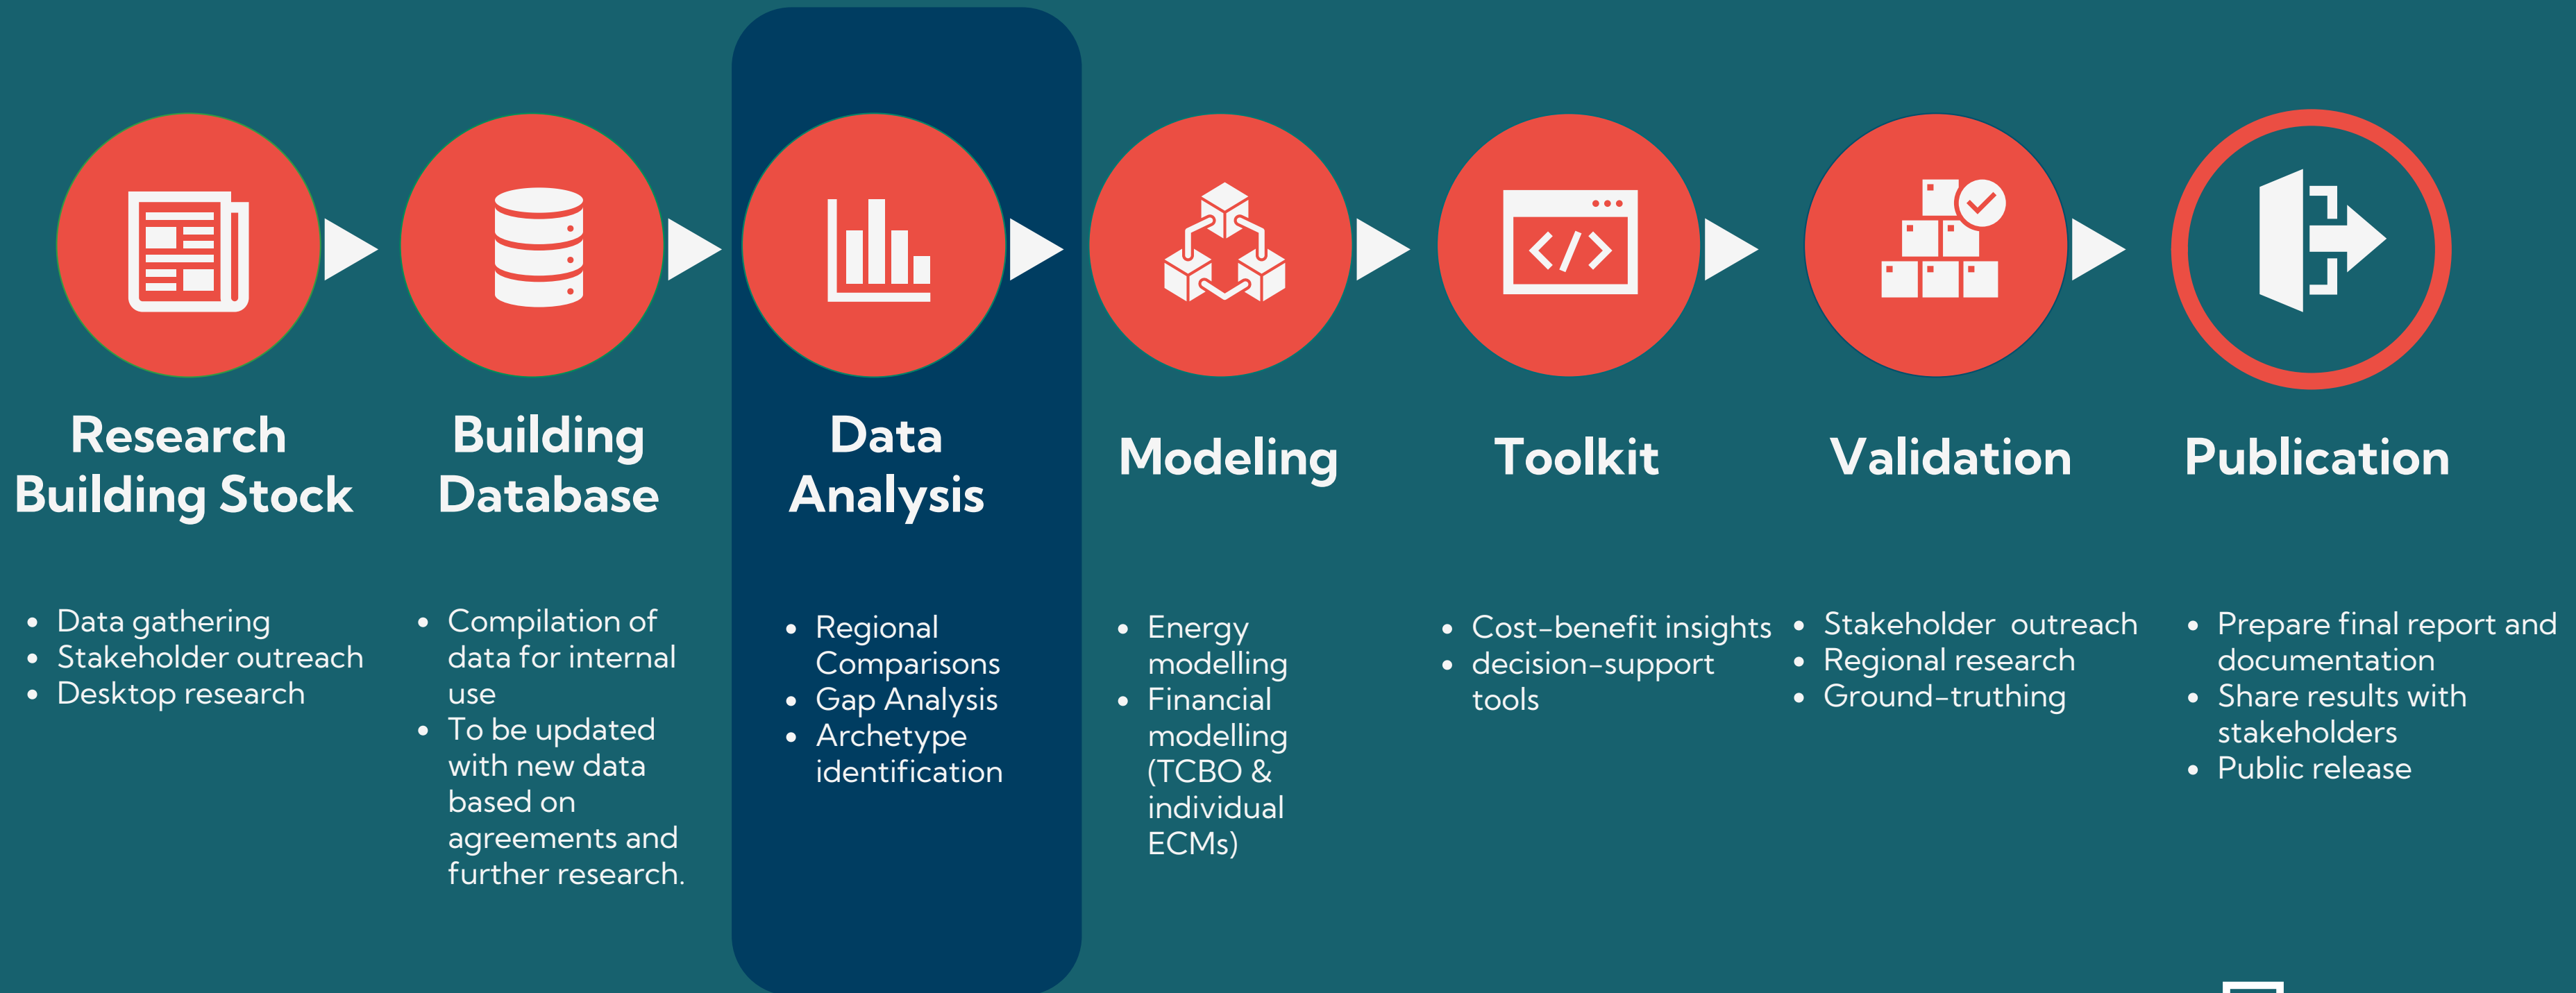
Research Building Stock

- Data gathering
- Stakeholder outreach
- Desktop research

Building Database

- Compilation of data for internal use
- To be updated with new data based on agreements and further research.

Data Analysis

- Regional Comparisons
- Gap Analysis
- Archetype identification

Modeling

- Energy modelling
- Financial modelling (TCBO & individual ECMs)

Toolkit

- Cost-benefit insights
- decision-support tools

Validation

- Stakeholder outreach
- Regional research
- Ground-truthing

Publication

- Prepare final report and documentation
- Share results with stakeholders
- Public release